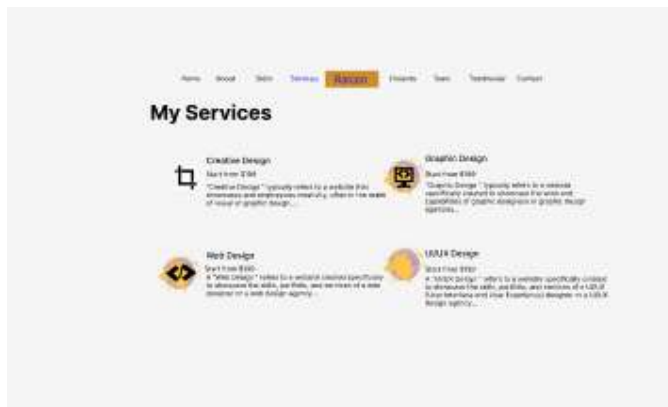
Home About Skills Services Resume Projects Team Testimonial Contact

My Services

Creative Design
Start from $199
"Creative Design" typically refers to a website that showcases and emphasizes creativity, often in the realm of visual or graphic design...

Graphic Design
Start from $199
"Graphic Design" typically refers to a website specifically created to showcase the work and capabilities of graphic designers or graphic design agencies...

Web Design
Start from $199
A "Web Design" refers to a website created specifically to showcase the skills, portfolio, and services of a web designer or a web design agency...

UI/UX Design
Start from $199
A "UI/UX Design" refers to a website specifically created to showcase the skills, portfolio, and services of a UI/UX (User Interface and User Experience) designer or a UI/UX design agency...